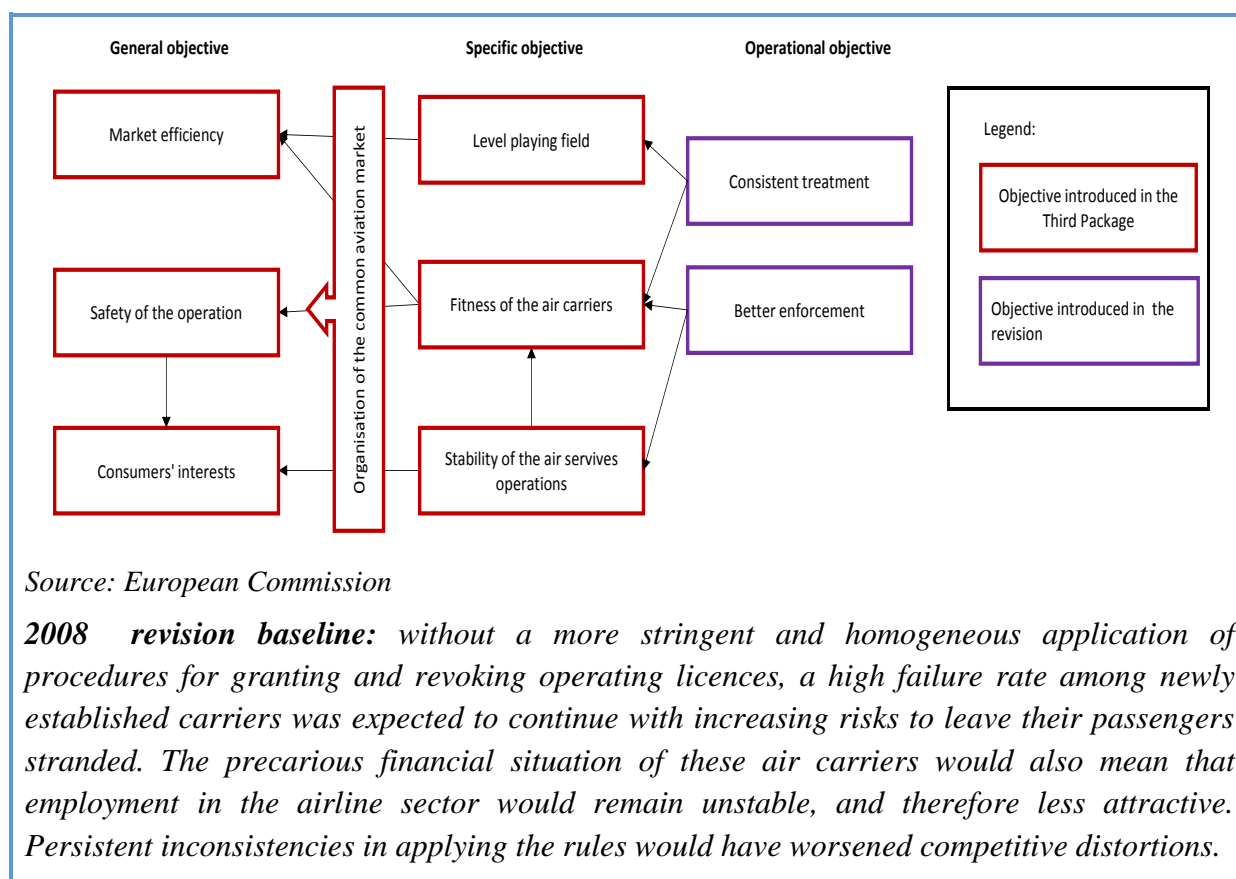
General objective

Specific objective

Operational objective

Market efficiency

Safety of the operation

Consumers' interests

Organisation of the common aviation market

Level playing field

Fitness of the air carriers

Stability of the air servives operations

Consistent treatment

Better enforcement

Legend:

Objective introduced in the Third Package

Objective introduced in the revision

Source: European Commission

**2008 revision baseline:** without a more stringent and homogeneous application of procedures for granting and revoking operating licences, a high failure rate among newly established carriers was expected to continue with increasing risks to leave their passengers stranded. The precarious financial situation of these air carriers would also mean that employment in the airline sector would remain unstable, and therefore less attractive. Persistent inconsistencies in applying the rules would have worsened competitive distortions.